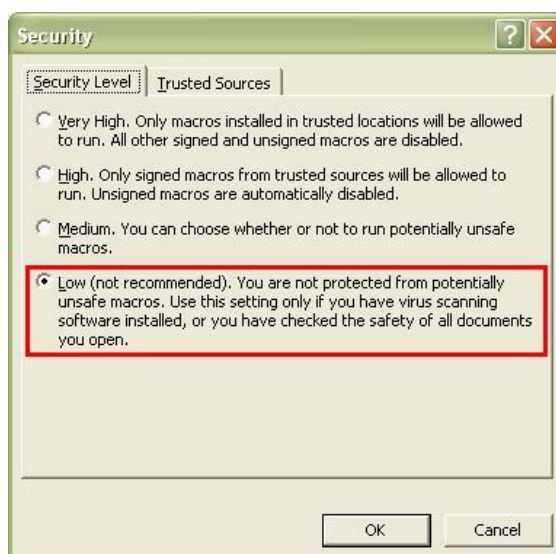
Security

Security Level | Trusted Sources

Very High. Only macros installed in trusted locations will be allowed to run. All other signed and unsigned macros are disabled.

High. Only signed macros from trusted sources will be allowed to run. Unsigned macros are automatically disabled.

Medium. You can choose whether or not to run potentially unsafe macros.

Low (not recommended). You are not protected from potentially unsafe macros. Use this setting only if you have virus scanning software installed, or you have checked the safety of all documents you open.

OK Cancel